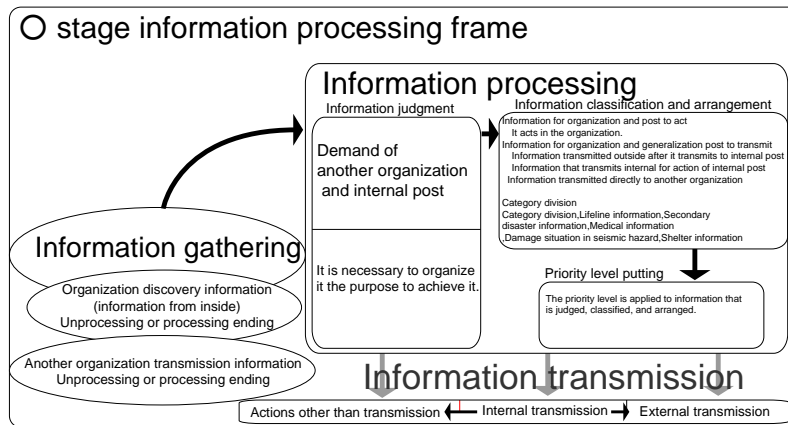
O stage information processing frame

Information processing

Information judgment

Demand of another organization and internal post

It is necessary to organize it the purpose to achieve it.

Information classification and arrangement

Information for organization and post to act
It acts in the organization.
Information for organization and generalization post to transmit
Information transmitted outside after it transmits to internal post
Information that transmits internal for action of internal post
Information transmitted directly to another organization

Category division
Category division,Lifeline information,Secondary disaster information,Medical information
Damage situation in seismic hazard,Shelter information

Priority level putting

The priority level is applied to information that is judged, classified, and arranged.

Information gathering

Organization discovery information (information from inside)
Unprocessing or processing ending

Another organization transmission information
Unprocessing or processing ending

Information transmission

Actions other than transmission
Internal transmission
External transmission